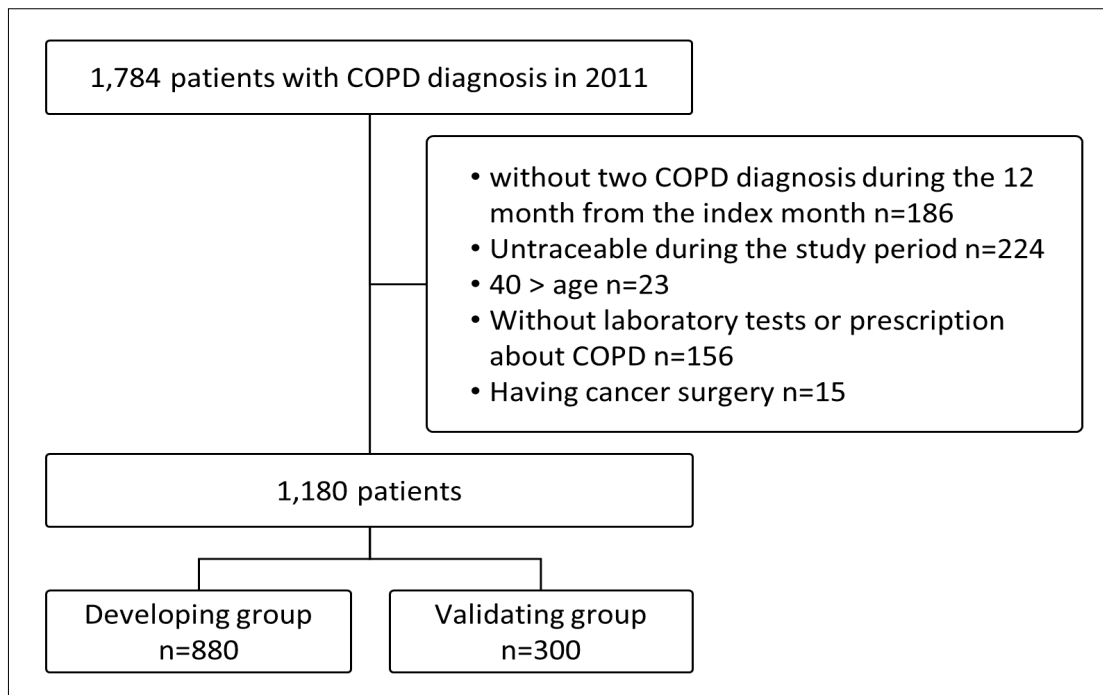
1,784 patients with COPD diagnosis in 2011

• without two COPD diagnosis during the 12 month from the index month n=186
• Untraceable during the study period n=224
• 40 > age n=23
• Without laboratory tests or prescription about COPD n=156
• Having cancer surgery n=15

1,180 patients

Developing group
n=880

Validating group
n=300